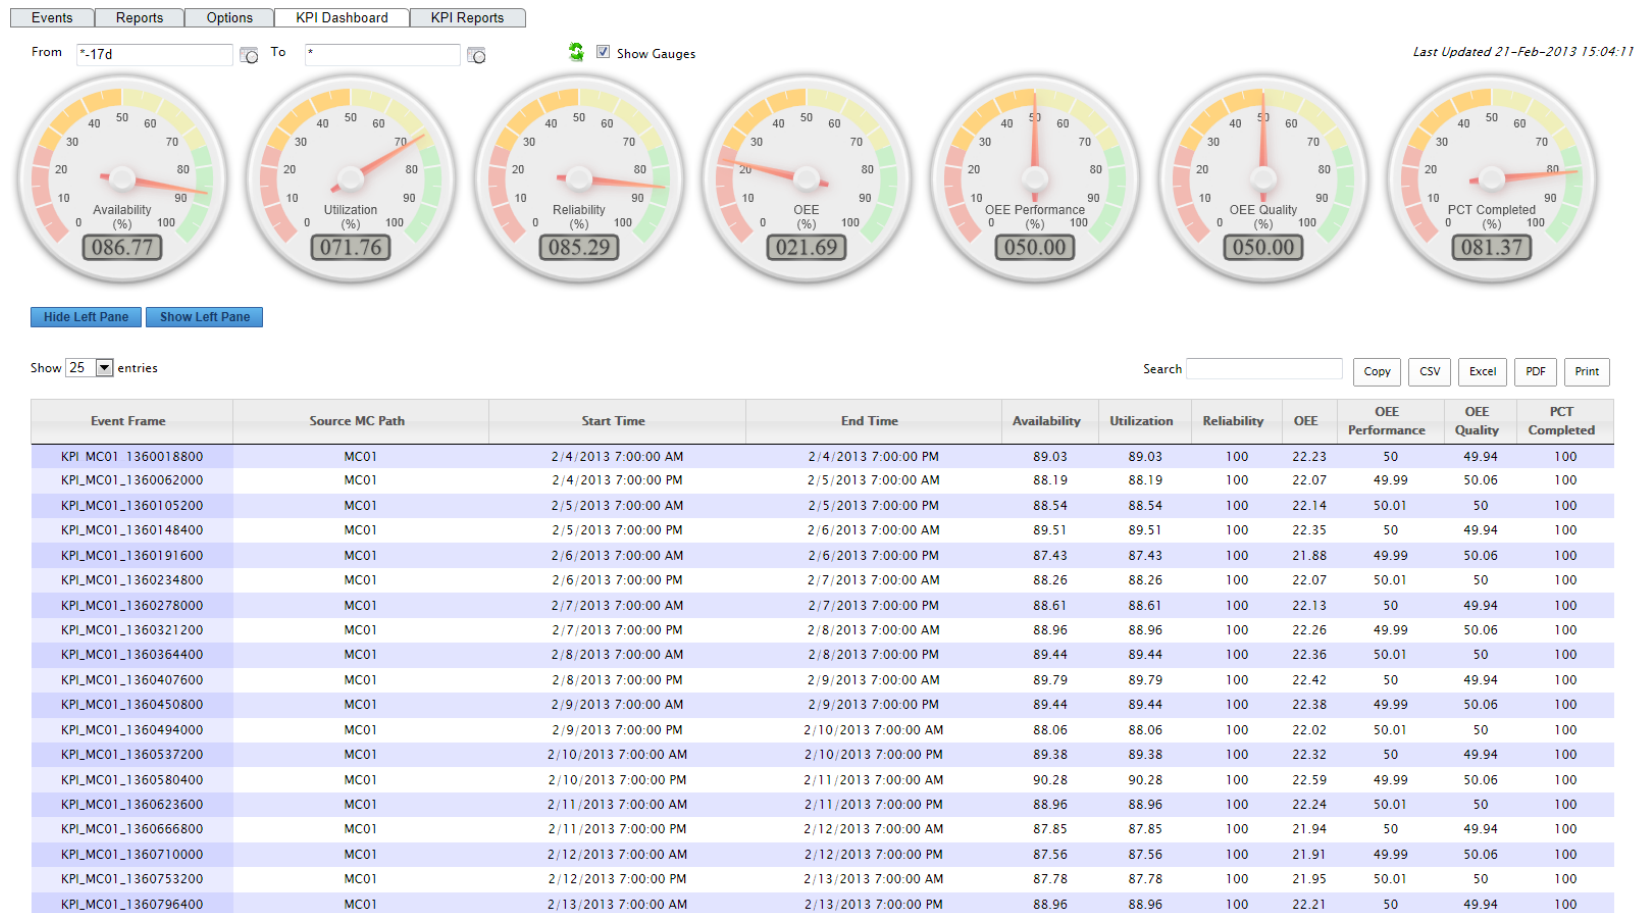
Events | Reports | Options | KPI Dashboard | KPI Reports

From *-17d To *

Show Gauges

Last Updated 21-Feb-2013 15:04:11

0 10 20 30 40 50 60 70 80 90 100 Availability (%) 086.77

0 10 20 30 40 50 60 70 80 90 100 Utilization (%) 071.76

0 10 20 30 40 50 60 70 80 90 100 Reliability (%) 085.29

0 10 20 30 40 50 60 70 80 90 100 OEE (%) 021.69

0 10 20 30 40 50 60 70 80 90 100 OEE Performance (%) 050.00

0 10 20 30 40 50 60 70 80 90 100 OEE Quality (%) 050.00

0 10 20 30 40 50 60 70 80 90 100 PCT Completed (%) 081.37

Hide Left Pane | Show Left Pane

Show 25 entries

Search

Copy | CSV | Excel | PDF | Print

| Event Frame | Source MC Path | Start Time | End Time | Availability | Utilization | Reliability | OEE | OEE Performance | OEE Quality | PCT Completed |
|---|---|---|---|---|---|---|---|---|---|---|
| KPI_MC01_1360018800 | MC01 | 2/4/2013 7:00:00 AM | 2/4/2013 7:00:00 PM | 89.03 | 89.03 | 100 | 22.23 | 50 | 49.94 | 100 |
| KPI_MC01_1360062000 | MC01 | 2/4/2013 7:00:00 PM | 2/5/2013 7:00:00 AM | 88.19 | 88.19 | 100 | 22.07 | 49.99 | 50.06 | 100 |
| KPI_MC01_1360105200 | MC01 | 2/5/2013 7:00:00 AM | 2/5/2013 7:00:00 PM | 88.54 | 88.54 | 100 | 22.14 | 50.01 | 50 | 100 |
| KPI_MC01_1360148400 | MC01 | 2/5/2013 7:00:00 PM | 2/6/2013 7:00:00 AM | 89.51 | 89.51 | 100 | 22.35 | 50 | 49.94 | 100 |
| KPI_MC01_1360191600 | MC01 | 2/6/2013 7:00:00 AM | 2/6/2013 7:00:00 PM | 87.43 | 87.43 | 100 | 21.88 | 49.99 | 50.06 | 100 |
| KPI_MC01_1360234800 | MC01 | 2/6/2013 7:00:00 PM | 2/7/2013 7:00:00 AM | 88.26 | 88.26 | 100 | 22.07 | 50.01 | 50 | 100 |
| KPI_MC01_1360278000 | MC01 | 2/7/2013 7:00:00 AM | 2/7/2013 7:00:00 PM | 88.61 | 88.61 | 100 | 22.13 | 50 | 49.94 | 100 |
| KPI_MC01_1360321200 | MC01 | 2/7/2013 7:00:00 PM | 2/8/2013 7:00:00 AM | 88.96 | 88.96 | 100 | 22.26 | 49.99 | 50.06 | 100 |
| KPI_MC01_1360364400 | MC01 | 2/8/2013 7:00:00 AM | 2/8/2013 7:00:00 PM | 89.44 | 89.44 | 100 | 22.36 | 50.01 | 50 | 100 |
| KPI_MC01_1360407600 | MC01 | 2/8/2013 7:00:00 PM | 2/9/2013 7:00:00 AM | 89.79 | 89.79 | 100 | 22.42 | 50 | 49.94 | 100 |
| KPI_MC01_1360450800 | MC01 | 2/9/2013 7:00:00 AM | 2/9/2013 7:00:00 PM | 89.44 | 89.44 | 100 | 22.38 | 49.99 | 50.06 | 100 |
| KPI_MC01_1360494000 | MC01 | 2/9/2013 7:00:00 PM | 2/10/2013 7:00:00 AM | 88.06 | 88.06 | 100 | 22.02 | 50.01 | 50 | 100 |
| KPI_MC01_1360537200 | MC01 | 2/10/2013 7:00:00 AM | 2/10/2013 7:00:00 PM | 89.38 | 89.38 | 100 | 22.32 | 50 | 49.94 | 100 |
| KPI_MC01_1360580400 | MC01 | 2/10/2013 7:00:00 PM | 2/11/2013 7:00:00 AM | 90.28 | 90.28 | 100 | 22.59 | 49.99 | 50.06 | 100 |
| KPI_MC01_1360623600 | MC01 | 2/11/2013 7:00:00 AM | 2/11/2013 7:00:00 PM | 88.96 | 88.96 | 100 | 22.24 | 50.01 | 50 | 100 |
| KPI_MC01_1360666800 | MC01 | 2/11/2013 7:00:00 PM | 2/12/2013 7:00:00 AM | 87.85 | 87.85 | 100 | 21.94 | 50 | 49.94 | 100 |
| KPI_MC01_1360710000 | MC01 | 2/12/2013 7:00:00 AM | 2/12/2013 7:00:00 PM | 87.56 | 87.56 | 100 | 21.91 | 49.99 | 50.06 | 100 |
| KPI_MC01_1360753200 | MC01 | 2/12/2013 7:00:00 PM | 2/13/2013 7:00:00 AM | 87.78 | 87.78 | 100 | 21.95 | 50.01 | 50 | 100 |
| KPI_MC01_1360796400 | MC01 | 2/13/2013 7:00:00 AM | 2/13/2013 7:00:00 PM | 88.96 | 88.96 | 100 | 22.21 | 50 | 49.94 | 100 |